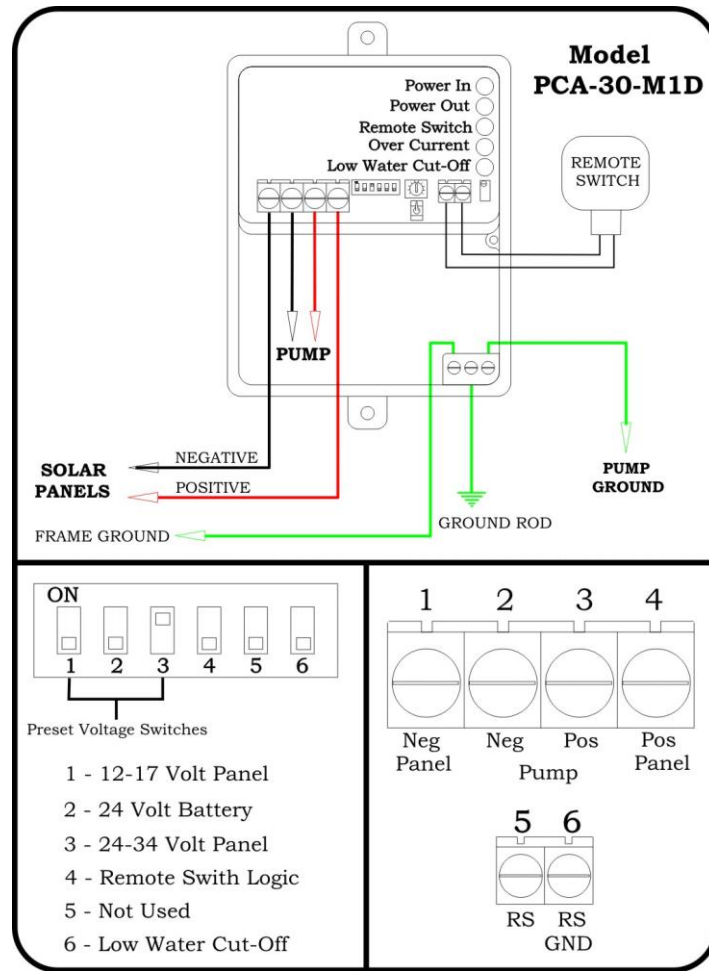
Model
PCA-30-M1D

Power In
Power Out
Remote Switch
Over Current
Low Water Cut-Off

REMOTE SWITCH

PUMP

SOLAR PANELS
NEGATIVE
POSITIVE

PUMP GROUND

GROUND ROD

FRAME GROUND

ON
1 2 3 4 5 6

Preset Voltage Switches

1 - 12-17 Volt Panel
2 - 24 Volt Battery
3 - 24-34 Volt Panel
4 - Remote Swith Logic
5 - Not Used
6 - Low Water Cut-Off

1 2 3 4
Neg Panel
Neg
Pos
Pump
Pos Panel

5 6
RS
RS GND